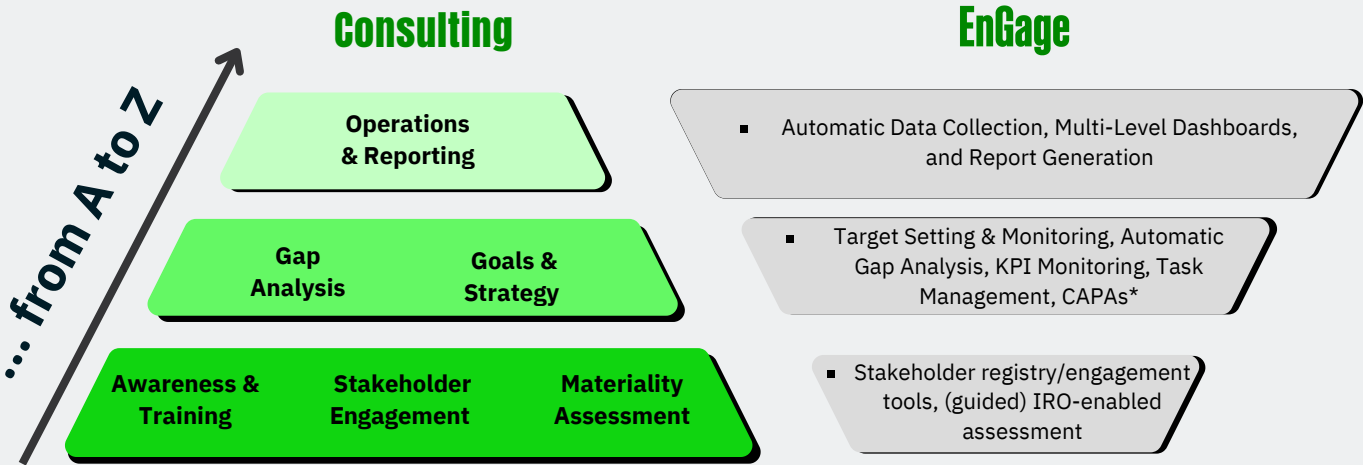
... from A to Z

Consulting

EnGage

Operations & Reporting

Automatic Data Collection, Multi-Level Dashboards, and Report Generation

Gap Analysis

Goals & Strategy

Target Setting & Monitoring, Automatic Gap Analysis, KPI Monitoring, Task Management, CAPAs*

Awareness & Training

Stakeholder Engagement

Materiality Assessment

Stakeholder registry/engagement tools, (guided) IRO-enabled assessment